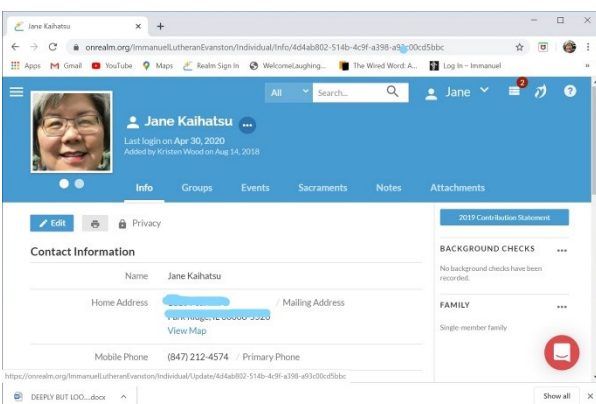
Jane Kaihatsu ×  +

— □ ×

← → C onrealm.org/ImmanuelLutheranEvanston/Individual/Info/4d4ab802-514b-4c9f-a398-a9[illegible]00cd5bbc

Apps  Gmail  YouTube  Maps  Realm Sign In  WelcomeLaughing...  The Wired Word: A...  Log In – Immanuel  »

All  Search...  Jane  2

Jane Kaihatsu ...

Last login on Apr 30, 2020
Added by Kristen Wood on Aug 14, 2018

Info  Groups  Events  Sacraments  Notes  Attachments

Edit  Privacy

Contact Information

Name  Jane Kaihatsu

Home Address  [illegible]  / Mailing Address
View Map

Mobile Phone  (847) 212-4574  / Primary Phone

2019 Contribution Statement

BACKGROUND CHECKS ...

No background checks have been recorded.

FAMILY ...

Single-member family

https://onrealm.org/ImmanuelLutheranEvanston/Individual/Update/4d4ab802-514b-4c9f-a398-a93c00cd5bbc

DEEPLY BUT LOO....docx ^

Show all ×